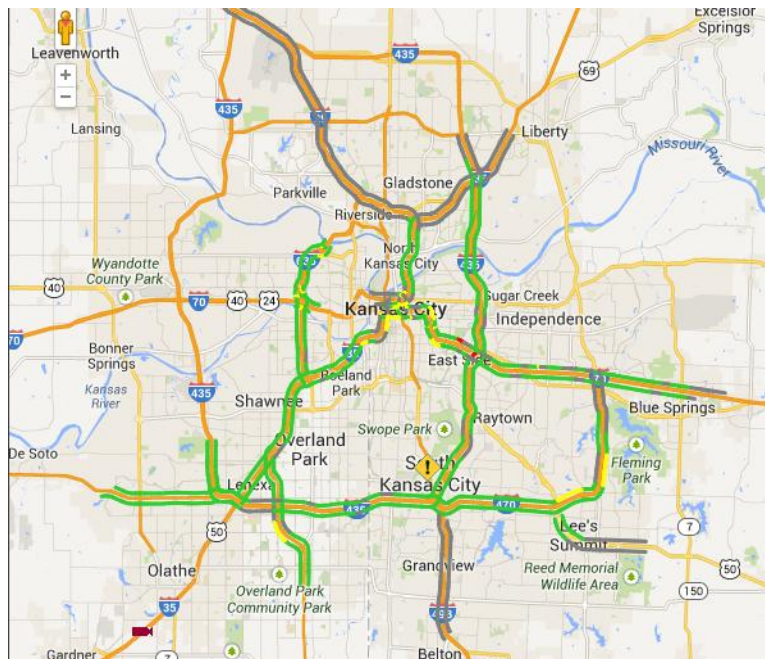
Excelsior Springs
Leavenworth
+
−
435
69
435
29
Lansing
Liberty
Missouri River
Parkville
Gladstone
35
Riverside
North Kansas City
635
435
Wyandotte County Park
40
Sugar Creek
70
40
24
Kansas City
Independence
70
Bonner Springs
35
East Side
Kansas River
Roeland Park
435
70
Shawnee
Blue Springs
Raytown
De Soto
Overland Park
Swope Park
Fleming Park
South Kansas City
Lenexa
435
470
50
Lee's Summit
7
Grandview
Olathe
Reed Memorial Wildlife Area
50
35
Overland Park Community Park
150
49
Gardner
Belton